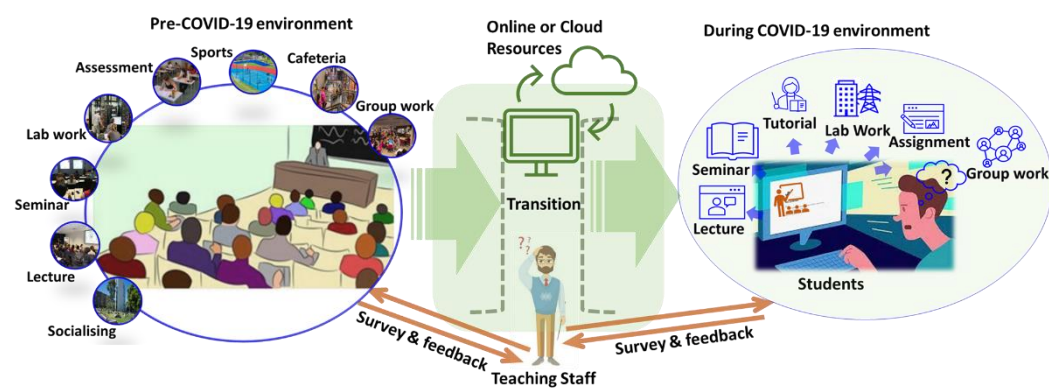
Pre-COVID-19 environment

Sports

Cafeteria

Assessment

Group work

Lab work

Seminar

Lecture

Socialising

Online or Cloud Resources

Transition

During COVID-19 environment

Tutorial

Lab Work

Assignment

Seminar

Group work

Lecture

Students

Survey & feedback

Survey & feedback

Teaching Staff